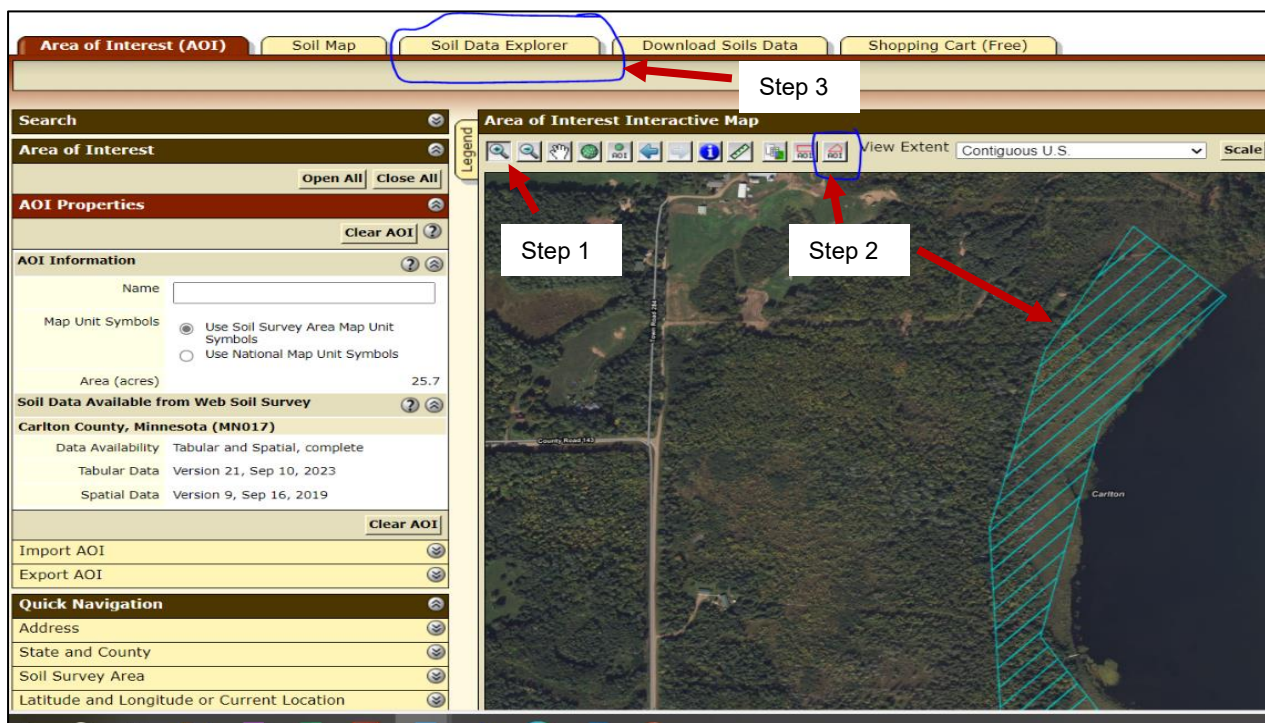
Area of Interest (AOI) | Soil Map | Soil Data Explorer | Download Soils Data | Shopping Cart (Free)

Step 3

Search

Area of Interest

Open All | Close All

AOI Properties

Clear AOI

AOI Information

Name

Map Unit Symbols
Use Soil Survey Area Map Unit Symbols
Use National Map Unit Symbols

Area (acres) 25.7

Soil Data Available from Web Soil Survey

Carlton County, Minnesota (MN017)

Data Availability Tabular and Spatial, complete

Tabular Data Version 21, Sep 10, 2023

Spatial Data Version 9, Sep 16, 2019

Clear AOI

Import AOI

Export AOI

Quick Navigation

Address

State and County

Soil Survey Area

Latitude and Longitude or Current Location

Legend

Area of Interest Interactive Map

AOI AOI AOI

View Extent Contiguous U.S.

Scale

Step 1

Step 2

County Road 143

Carlton